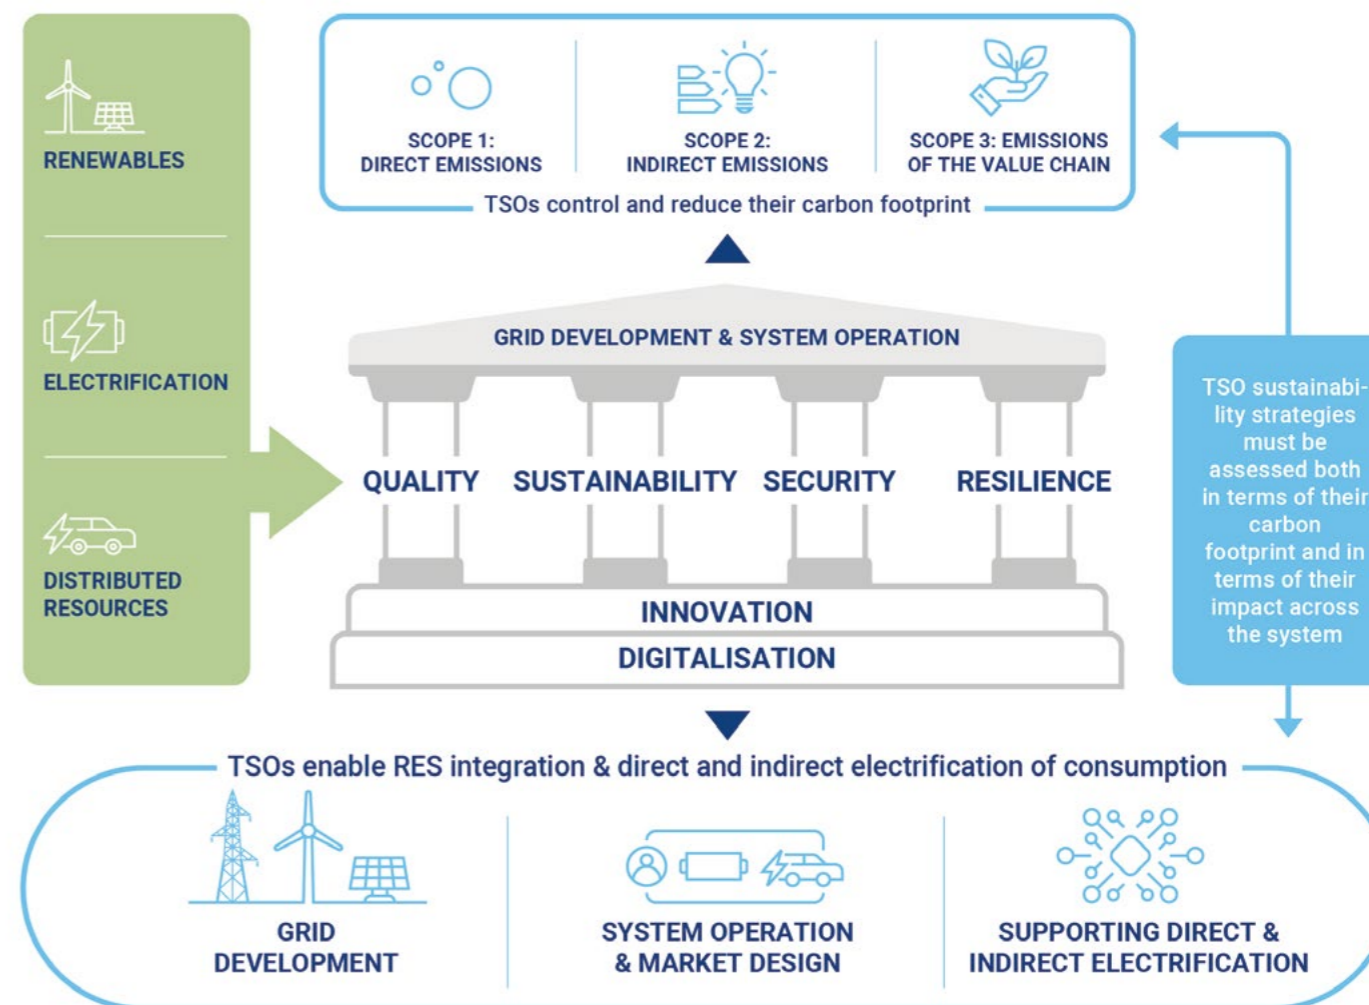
RENEWABLES

ELECTRIFICATION

DISTRIBUTED RESOURCES

SCOPE 1: DIRECT EMISSIONS

SCOPE 2: INDIRECT EMISSIONS

SCOPE 3: EMISSIONS OF THE VALUE CHAIN

TSOs control and reduce their carbon footprint

GRID DEVELOPMENT & SYSTEM OPERATION

QUALITY

SUSTAINABILITY

SECURITY

RESILIENCE

INNOVATION

DIGITALISATION

TSO sustainability strategies must be assessed both in terms of their carbon footprint and in terms of their impact across the system

TSOs enable RES integration & direct and indirect electrification of consumption

GRID DEVELOPMENT

SYSTEM OPERATION & MARKET DESIGN

SUPPORTING DIRECT & INDIRECT ELECTRIFICATION